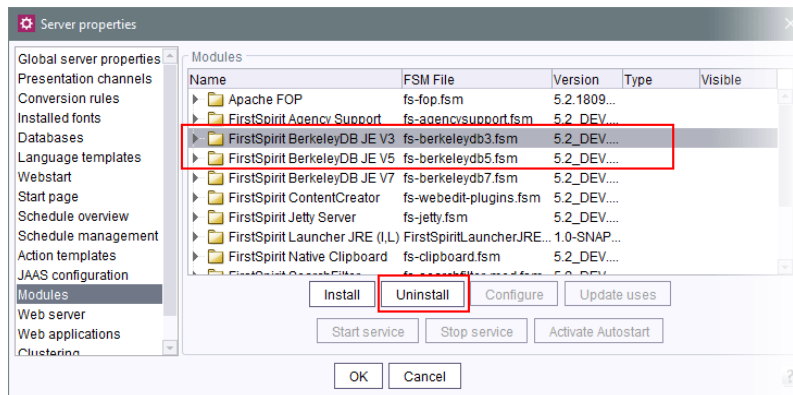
Server properties

Global server properties
Presentation channels
Conversion rules
Installed fonts
Databases
Language templates
Webstart
Start page
Schedule overview
Schedule management
Action templates
JAAS configuration
Modules
Web server
Web applications
Clustering

Modules

| Name | FSM File | Version | Type | Visible |
|---|---|---|---|---|
| Apache FOP | fs-fop.fsm | 5.2.1809... | | |
| FirstSpirit Agency Support | fs-agencysupport.fsm | 5.2_DEV.... | | |
| FirstSpirit BerkeleyDB JE V3 | fs-berkeleydb3.fsm | 5.2_DEV.... | | |
| FirstSpirit BerkeleyDB JE V5 | fs-berkeleydb5.fsm | 5.2_DEV.... | | |
| FirstSpirit BerkeleyDB JE V7 | fs-berkeleydb7.fsm | 5.2_DEV.... | | |
| FirstSpirit ContentCreator | fs-webedit-plugins.fsm | 5.2_DEV.... | | |
| FirstSpirit Jetty Server | fs-jetty.fsm | 5.2_DEV.... | | |
| FirstSpirit Launcher JRE (I,L) | FirstSpiritLauncherJRE... | 1.0-SNAP... | | |
| FirstSpirit Native Clipboard | fs-clipboard.fsm | 5.2_DEV.... | | |
| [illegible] | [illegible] | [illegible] | | |

Install Uninstall Configure Update uses

Start service Stop service Activate Autostart

OK Cancel